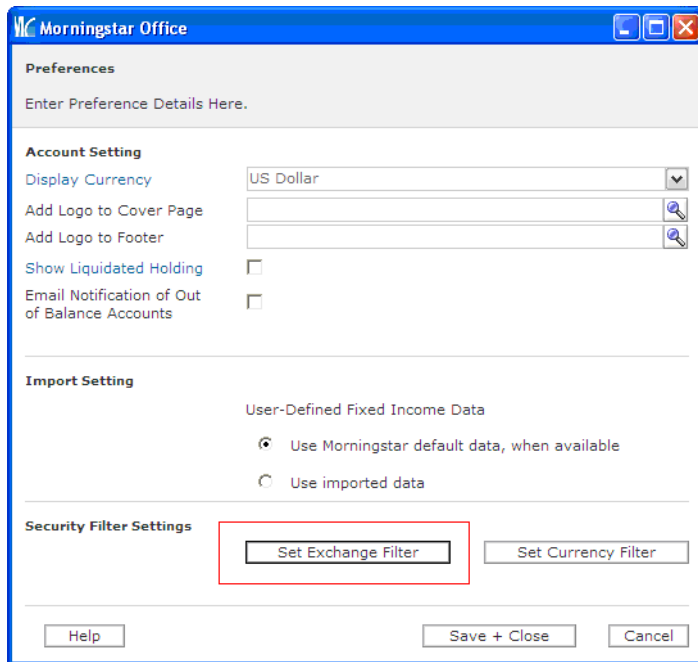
Morningstar Office

Preferences

Enter Preference Details Here.

Account Setting

Display Currency

US Dollar

Add Logo to Cover Page

Add Logo to Footer

Show Liquidated Holding

Email Notification of Out of Balance Accounts

Import Setting

User-Defined Fixed Income Data

Use Morningstar default data, when available

Use imported data

Security Filter Settings

Set Exchange Filter

Set Currency Filter

Help

Save + Close

Cancel